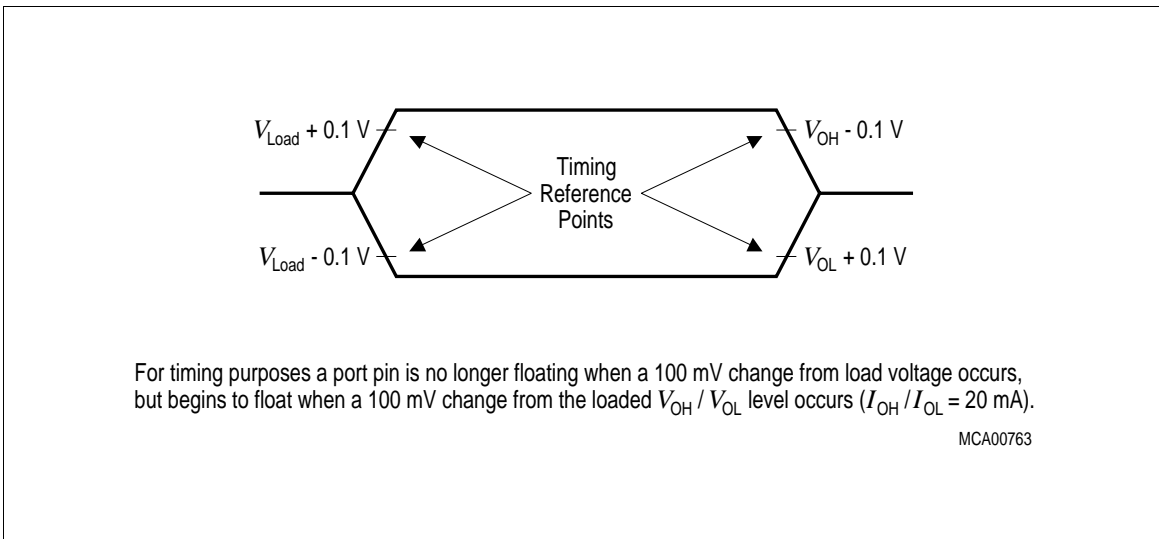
$V_{Load}$ + 0.1 V

$V_{OH}$ - 0.1 V

Timing Reference Points

$V_{Load}$ - 0.1 V

$V_{OL}$ + 0.1 V

For timing purposes a port pin is no longer floating when a 100 mV change from load voltage occurs, but begins to float when a 100 mV change from the loaded $V_{OH}$ / $V_{OL}$ level occurs ($I_{OH}$ / $I_{OL}$ = 20 mA).

MCA00763